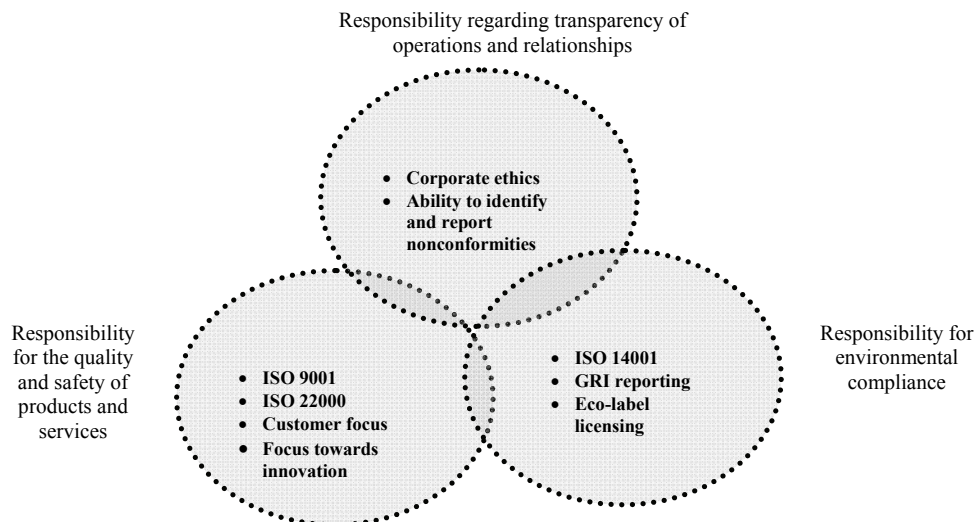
Responsibility regarding transparency of operations and relationships

- Corporate ethics
- Ability to identify and report nonconformities

Responsibility for the quality and safety of products and services

- ISO 9001
- ISO 22000
- Customer focus
- Focus towards innovation

Responsibility for environmental compliance

- ISO 14001
- GRI reporting
- Eco-label licensing